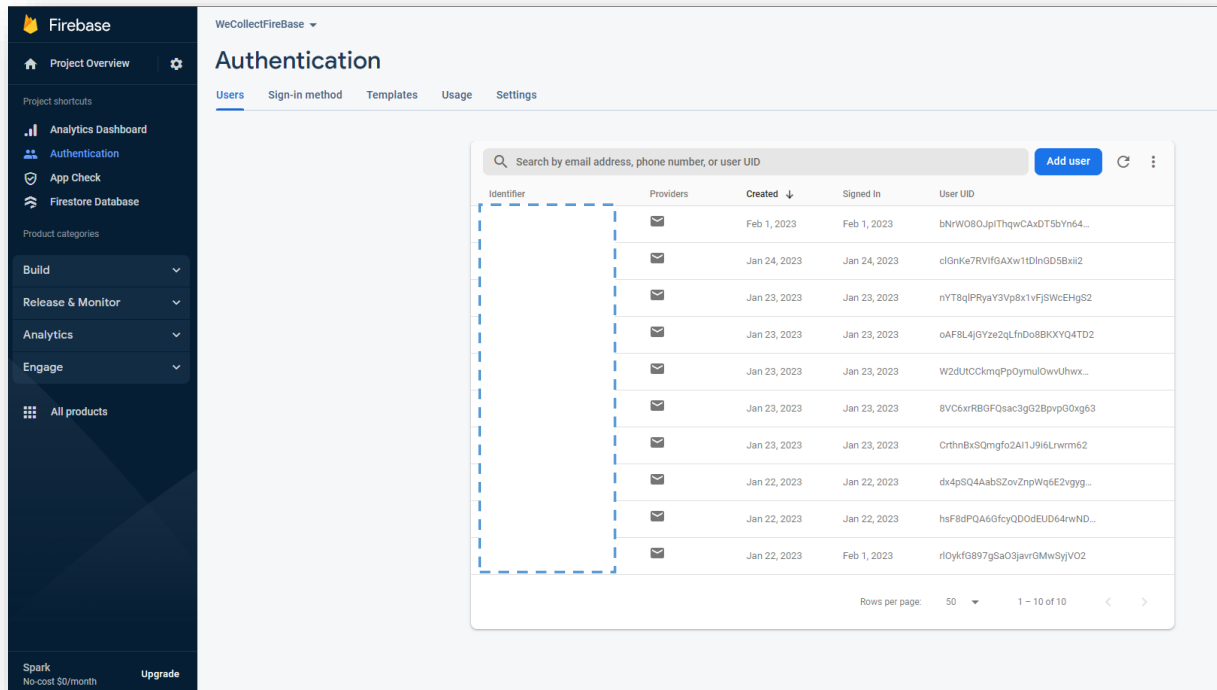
Firebase

Project Overview

Project shortcuts

Analytics Dashboard
Authentication
App Check
Firestore Database

Product categories

Build
Release & Monitor
Analytics
Engage

All products

Spark
No-cost $0/month
Upgrade

WeCollectFireBase

Authentication

Users Sign-in method Templates Usage Settings

Search by email address, phone number, or user UID
Add user

| Identifier | Providers | Created | Signed In | User UID |
|---|---|---|---|---|
| | | Feb 1, 2023 | Feb 1, 2023 | bNrWO8OJpIThqwCAxDT5bYn64... |
| | | Jan 24, 2023 | Jan 24, 2023 | clGnKe7RVIfGAXw1tDlnGD5Bxii2 |
| | | Jan 23, 2023 | Jan 23, 2023 | nYT8qlPRyaY3Vp8x1vFjSWcEHgS2 |
| | | Jan 23, 2023 | Jan 23, 2023 | oAF8L4jGYze2qLfnDo8BKXYQ4TD2 |
| | | Jan 23, 2023 | Jan 23, 2023 | W2dUtCCkmqPpOymulOwvUhwx... |
| | | Jan 23, 2023 | Jan 23, 2023 | 8VC6xrRBGFQsac3gG2BpvpG0xg63 |
| | | Jan 23, 2023 | Jan 23, 2023 | CrthnBxSQmgfo2AI1J9i6Lrwrm62 |
| | | Jan 22, 2023 | Jan 22, 2023 | dx4pSQ4AabSZovZnpWq6E2vgyg... |
| | | Jan 22, 2023 | Jan 22, 2023 | hsF8dPQA6GfcyQDOdEUD64rwND... |
| | | Jan 22, 2023 | Feb 1, 2023 | rlOykfG897gSaO3javrGMwSyjVO2 |

Rows per page: 50 1 – 10 of 10